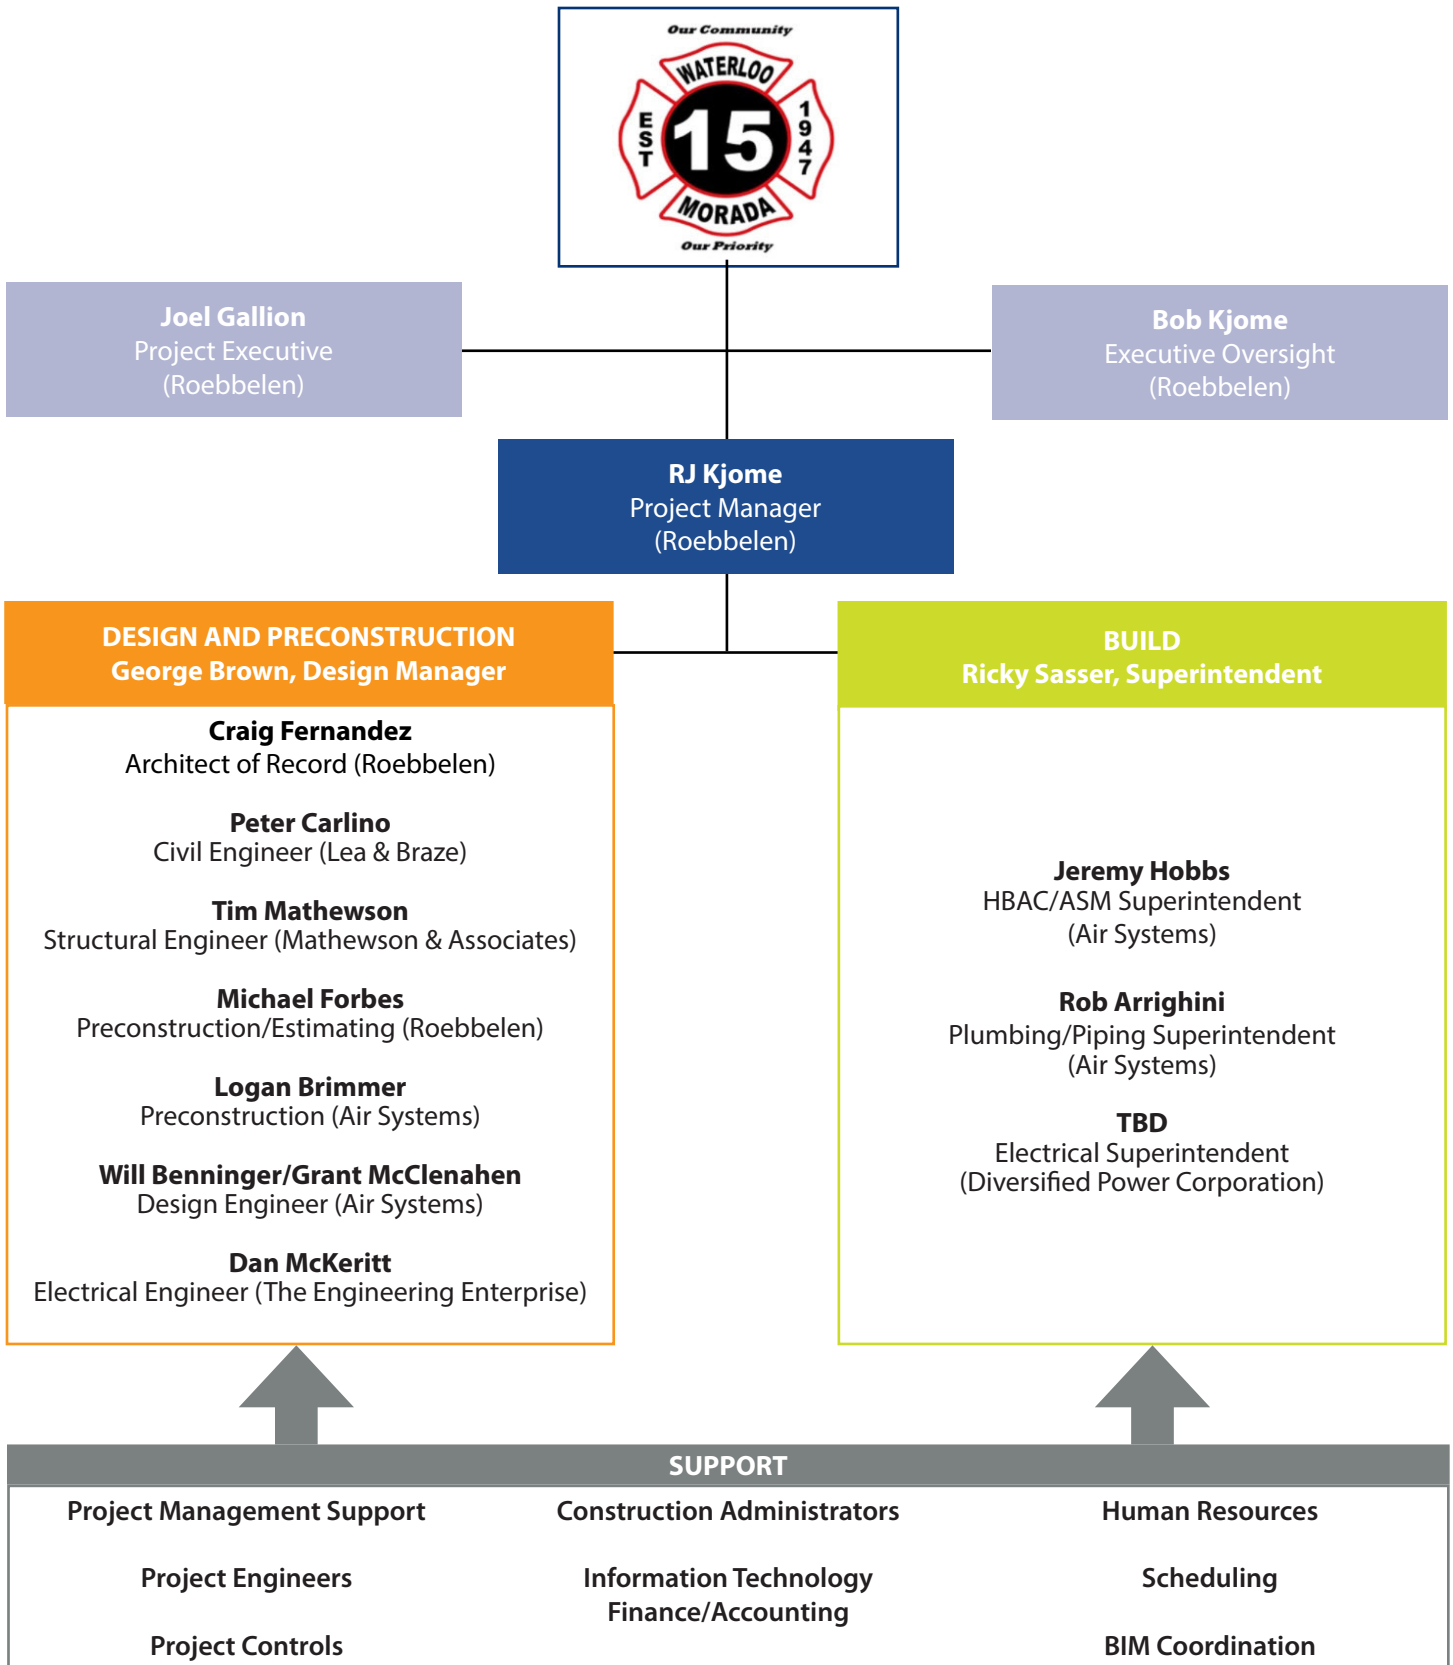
Our Community
WATERLOO
EST
15
1947
MORADA
Our Priority

Joel Gallion
Project Executive
(Roebbelen)

Bob Kjome
Executive Oversight
(Roebbelen)

RJ Kjome
Project Manager
(Roebbelen)

DESIGN AND PRECONSTRUCTION
George Brown, Design Manager

Craig Fernandez
Architect of Record (Roebbelen)

Peter Carlino
Civil Engineer (Lea & Braze)

Tim Mathewson
Structural Engineer (Mathewson & Associates)

Michael Forbes
Preconstruction/Estimating (Roebbelen)

Logan Brimmer
Preconstruction (Air Systems)

Will Benninger/Grant McClenahen
Design Engineer (Air Systems)

Dan McKeritt
Electrical Engineer (The Engineering Enterprise)

BUILD
Ricky Sasser, Superintendent

Jeremy Hobbs
HBAC/ASM Superintendent
(Air Systems)

Rob Arrighini
Plumbing/Piping Superintendent
(Air Systems)

TBD
Electrical Superintendent
(Diversified Power Corporation)

SUPPORT

Project Management Support

Project Engineers

Project Controls

Construction Administrators

Information Technology
Finance/Accounting

Human Resources

Scheduling

BIM Coordination